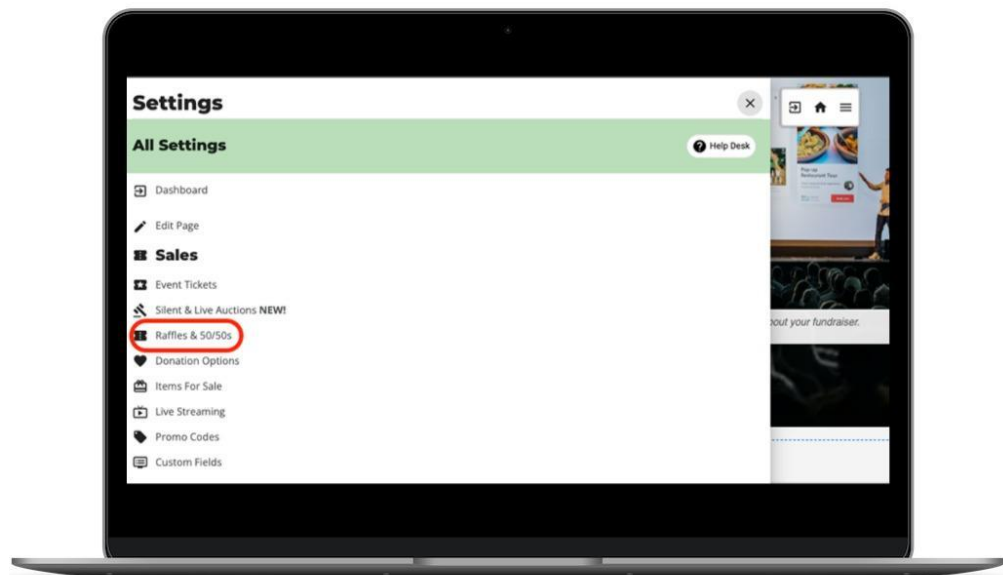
Settings

×

All Settings

Help Desk

Dashboard

Edit Page

Sales

Event Tickets

Silent & Live Auctions NEW!

Raffles & 50/50s

Donation Options

Items For Sale

Live Streaming

Promo Codes

Custom Fields

Pop up Restaurant Tour

out your fundraiser.